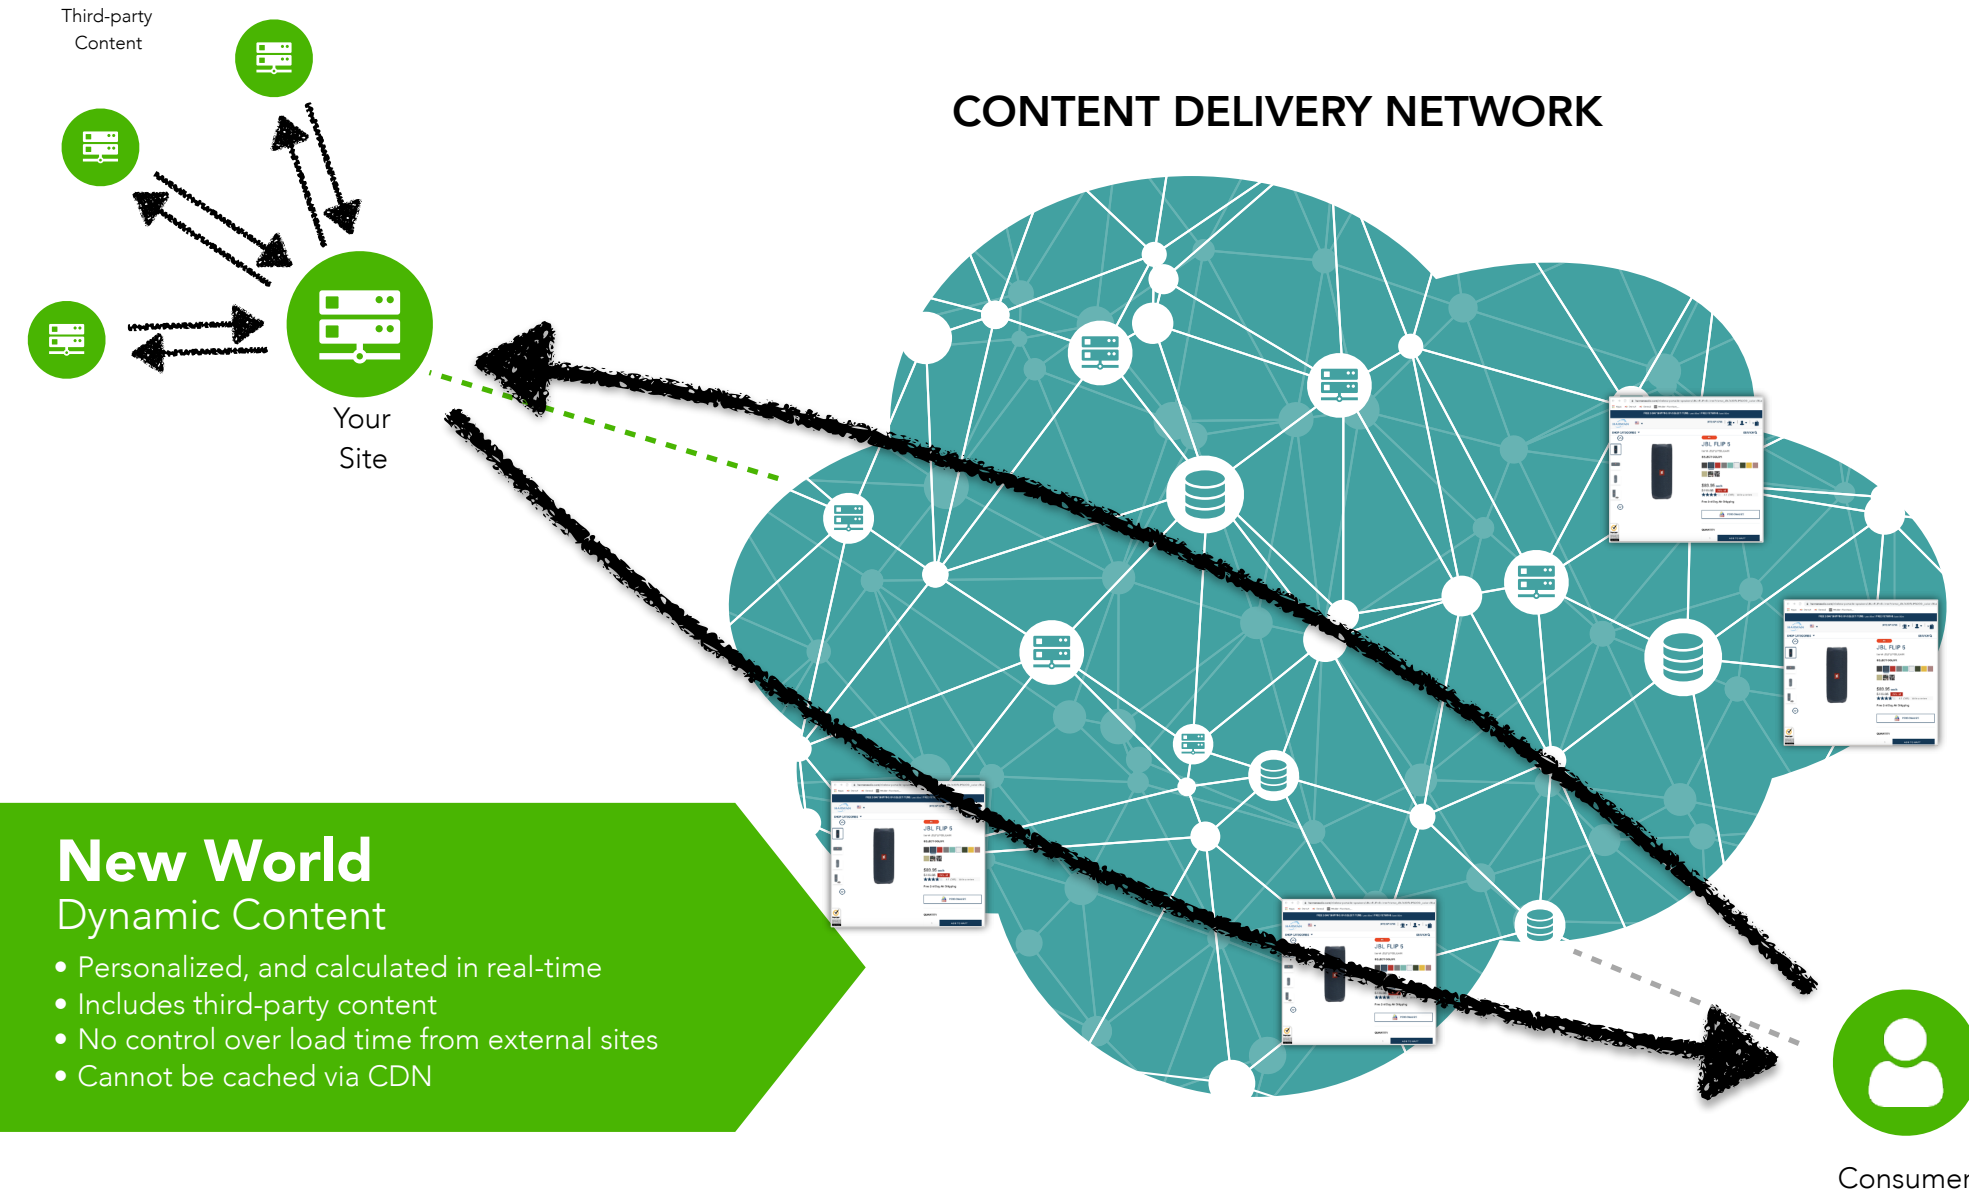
Third-party Content

CONTENT DELIVERY NETWORK

Your Site

JBL FLIP 5

New World
Dynamic Content
• Personalized, and calculated in real-time
• Includes third-party content
• No control over load time from external sites
• Cannot be cached via CDN

Consumer